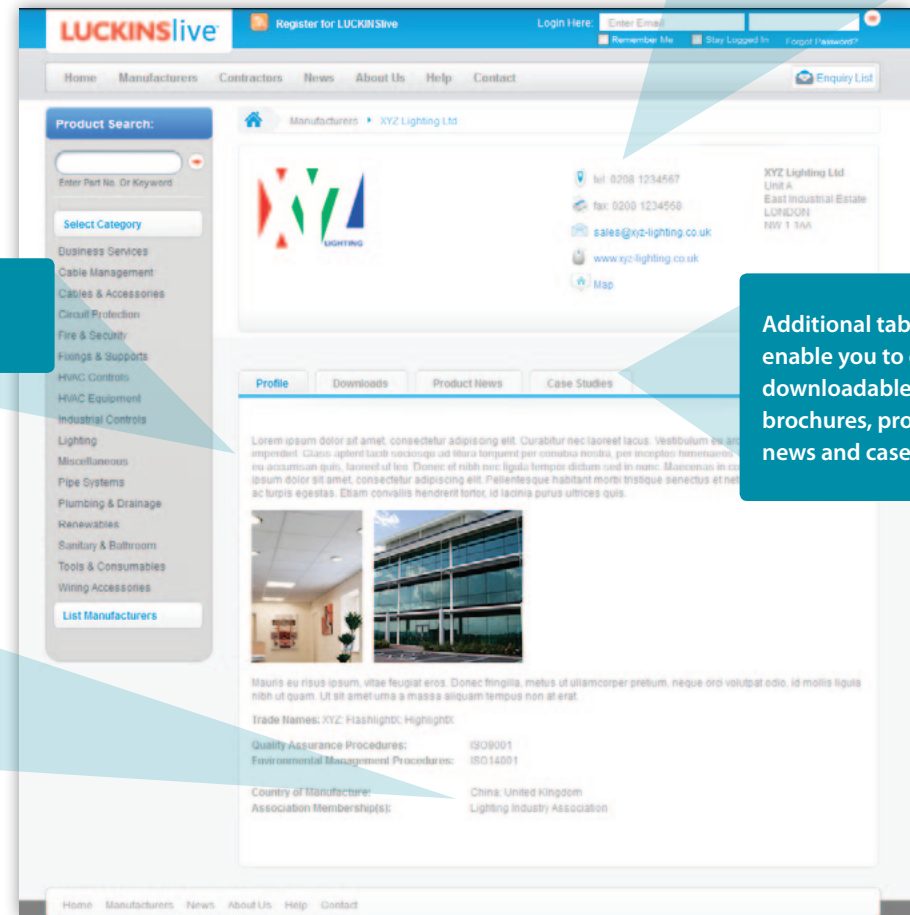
LUCKINSlive

Register for LUCKINSlive

Login Here: Enter Email

Remember Me  Stay Logged In  Forgot Password?

Home  Manufacturers  Contractors  News  About Us  Help  Contact

Enquiry List

Product Search:

Enter Part No. Or Keyword

Select Category

Business Services
Cable Management
Cables & Accessories
Circuit Protection
Fire & Security
Fixings & Supports
HVAC Controls
HVAC Equipment
Industrial Controls
Lighting
Miscellaneous
Pipe Systems
Plumbing & Drainage
Renewables
Sanitary & Bathroom
Tools & Consumables
Wiring Accessories

List Manufacturers

Manufacturers ▸ XYZ Lighting Ltd

XYZ LIGHTING

tel: 0208 1234567
fax: 0208 1234568
sales@xyz-lighting.co.uk
www.xyz-lighting.co.uk
Map

XYZ Lighting Ltd
Unit A
East Industrial Estate
LONDON
NW 1 1AA

Additional tab
enable you to
downloadable
brochures, pro
news and case

Profile  Downloads  Product News  Case Studies

Lorem ipsum dolor sit amet, consectetur adipiscing elit. Curabitur nec laoreet lacus. Vestibulum eu ar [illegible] imperdiet. Class aptent taciti sociosqu ad litora torquent per conubia nostra, per inceptos himenaeos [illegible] eu accumsan quis, laoreet ut leo. Donec et nibh nec ligula tempor dictum sed in nunc. Maecenas in co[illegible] ipsum dolor sit amet, consectetur adipiscing elit. Pellentesque habitant morbi tristique senectus et net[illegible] ac turpis egestas. Etiam convallis hendrerit tortor, id lacinia purus ultrices quis.

Mauris eu risus ipsum, vitae feugiat eros. Donec fringilla, metus ut ullamcorper pretium, neque orci volutpat odio, id mollis ligula nibh ut quam. Ut sit amet urna a massa aliquam tempus non at erat.

Trade Names: XYZ, FlashlightX, HighlightX

Quality Assurance Procedures: ISO9001
Environmental Management Procedures: ISO14001

Country of Manufacture: China, United Kingdom
Association Membership(s): Lighting Industry Association

Home  Manufacturers  News  About Us  Help  Contact